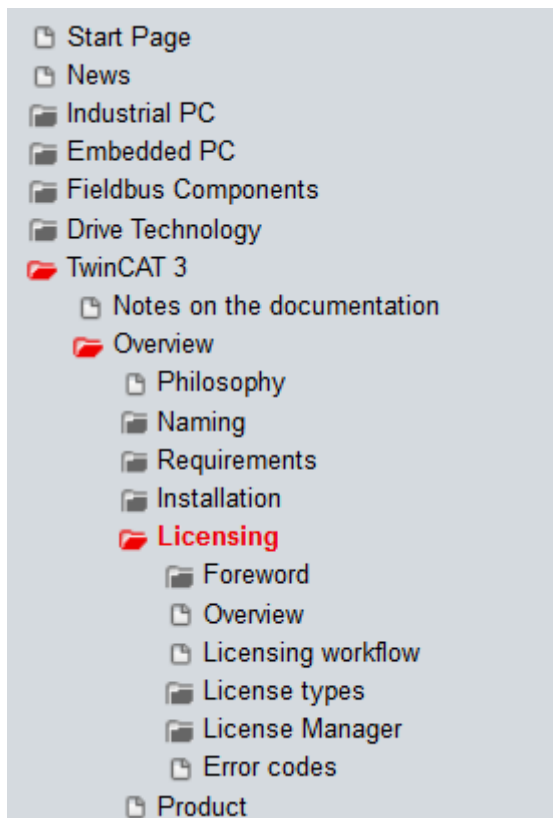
Start Page
News
Industrial PC
Embedded PC
Fieldbus Components
Drive Technology
TwinCAT 3
Notes on the documentation
Overview
Philosophy
Naming
Requirements
Installation
Licensing
Foreword
Overview
Licensing workflow
License types
License Manager
Error codes
Product